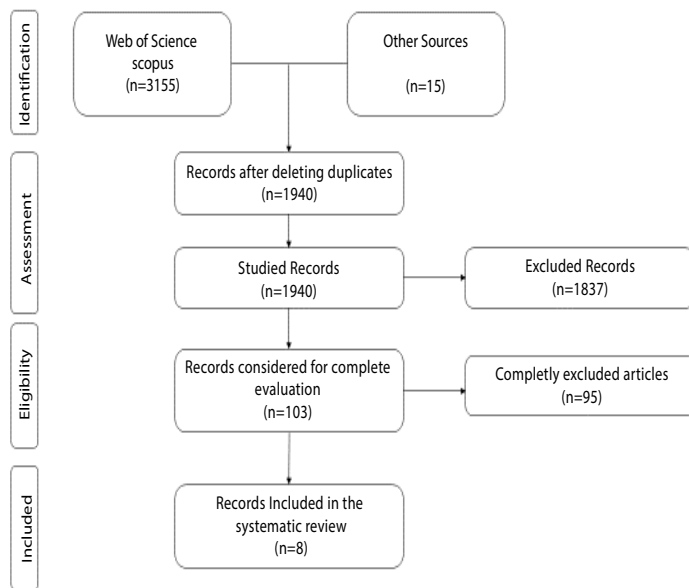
Identification

Web of Science
scopus
(n=3155)

Other Sources
(n=15)

Assessment

Records after deleting duplicates
(n=1940)

Studied Records
(n=1940)

Excluded Records
(1837)

Eligibility

Records considered for complete evaluation
(n=103)

Completly excluded articles
(n=95)

Included

Records Included in the systematic review
(n=8)